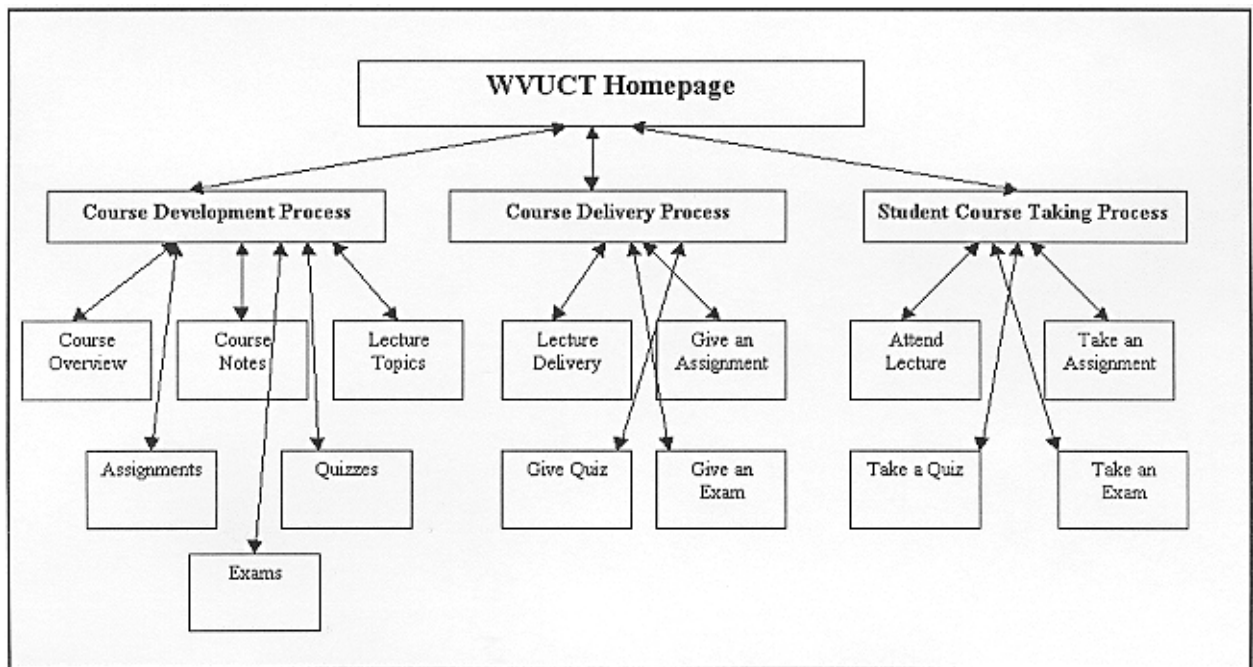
WVUCT Homepage

Course Development Process

Course Delivery Process

Student Course Taking Process

Course Overview

Course Notes

Lecture Topics

Assignments

Quizzes

Exams

Lecture Delivery

Give an Assignment

Give Quiz

Give an Exam

Attend Lecture

Take an Assignment

Take a Quiz

Take an Exam